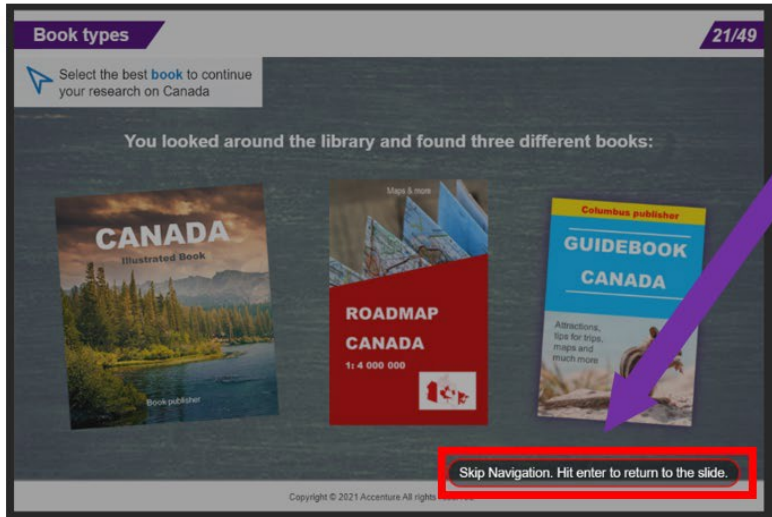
Book types

21/49

Select the best book to continue your research on Canada

You looked around the library and found three different books:

CANADA
Illustrated Book
Book publisher

Maps & more
ROADMAP
CANADA
1: 4 000 000

Columbus publisher
GUIDEBOOK
CANADA
Attractions, tips for trips, maps and much more

Skip Navigation. Hit enter to return to the slide.

Copyright © 2021 Accenture All rights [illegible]